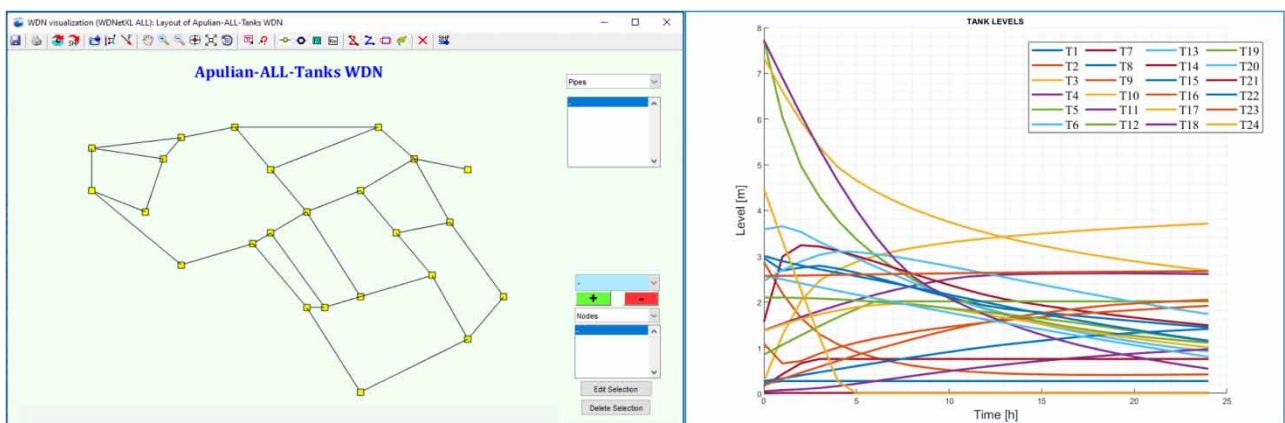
WDN visualization (WDNetXL ALL): Layout of Apulian-ALL-Tanks WDN

Apulian-ALL-Tanks WDN

Pipes

-

-

+

-

Nodes

-

Edit Selection

Delete Selection

TANK LEVELS

| T1 | T7 | T13 | T19 |
|---|---|---|---|
| T2 | T8 | T14 | T20 |
| T3 | T9 | T15 | T21 |
| T4 | T10 | T16 | T22 |
| T5 | T11 | T17 | T23 |
| T6 | T12 | T18 | T24 |

Level [m]

8
7
6
5
4
3
2
1
0

0 5 10 15 20 25

Time [h]